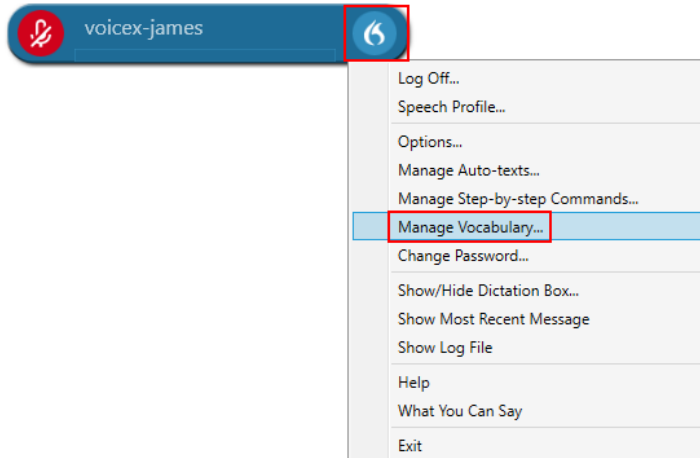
voicex-james

Log Off...
Speech Profile...

Options...
Manage Auto-texts...
Manage Step-by-step Commands...
Manage Vocabulary...
Change Password...

Show/Hide Dictation Box...
Show Most Recent Message
Show Log File

Help
What You Can Say

Exit